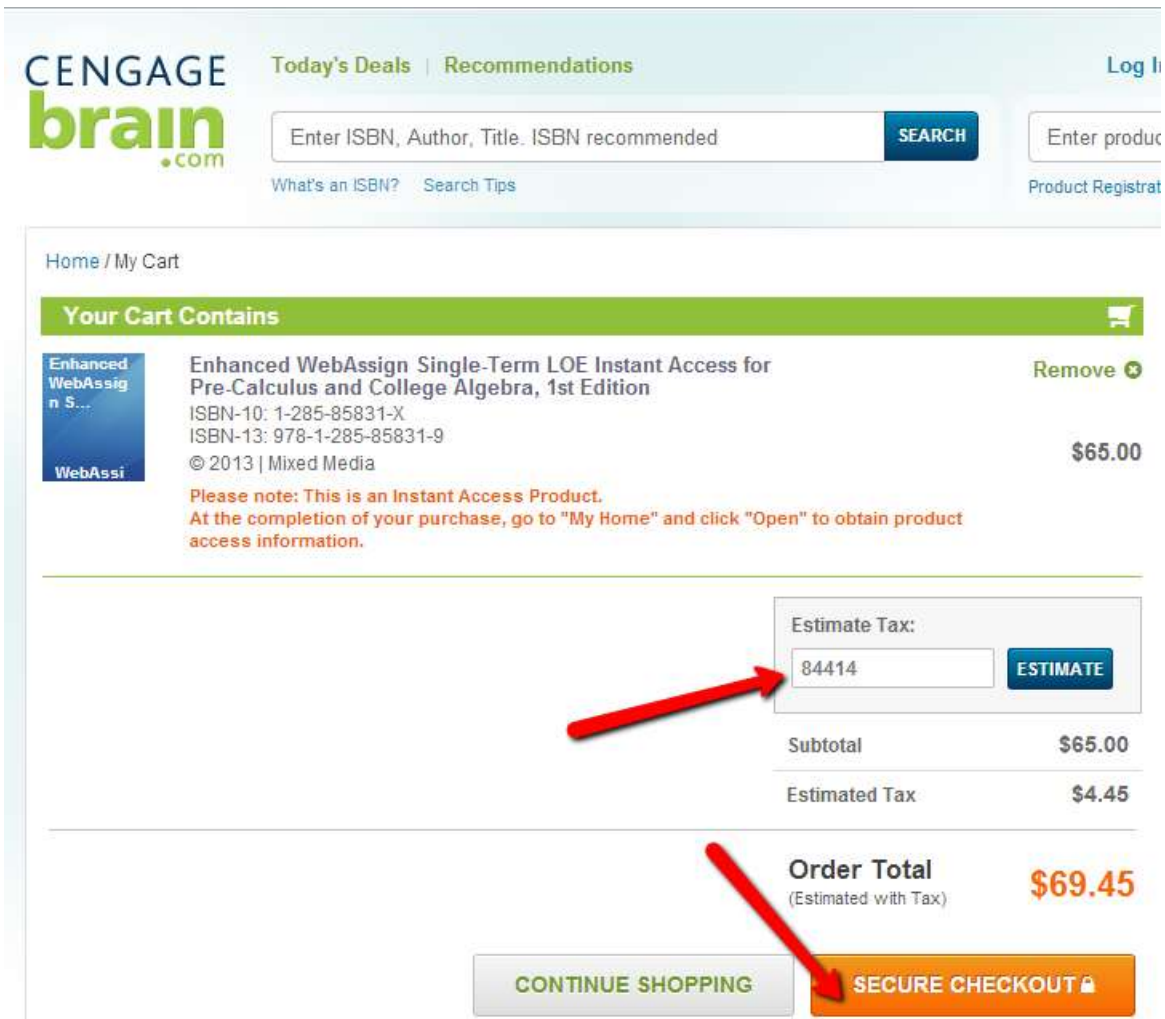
CENGAGE brain .com

Today's Deals | Recommendations

Log I

Enter ISBN, Author, Title. ISBN recommended SEARCH

Enter produc

What's an ISBN? Search Tips

Product Registrat

Home / My Cart

Your Cart Contains

Enhanced WebAssig n S... WebAssi

Enhanced WebAssign Single-Term LOE Instant Access for Pre-Calculus and College Algebra, 1st Edition
ISBN-10: 1-285-85831-X
ISBN-13: 978-1-285-85831-9
© 2013 | Mixed Media

Please note: This is an Instant Access Product.
At the completion of your purchase, go to "My Home" and click "Open" to obtain product access information.

Remove

$65.00

Estimate Tax:

84414 ESTIMATE

| Subtotal | $65.00 |
|---|---|
| Estimated Tax | $4.45 |

Order Total
(Estimated with Tax) $69.45

CONTINUE SHOPPING

SECURE CHECKOUT